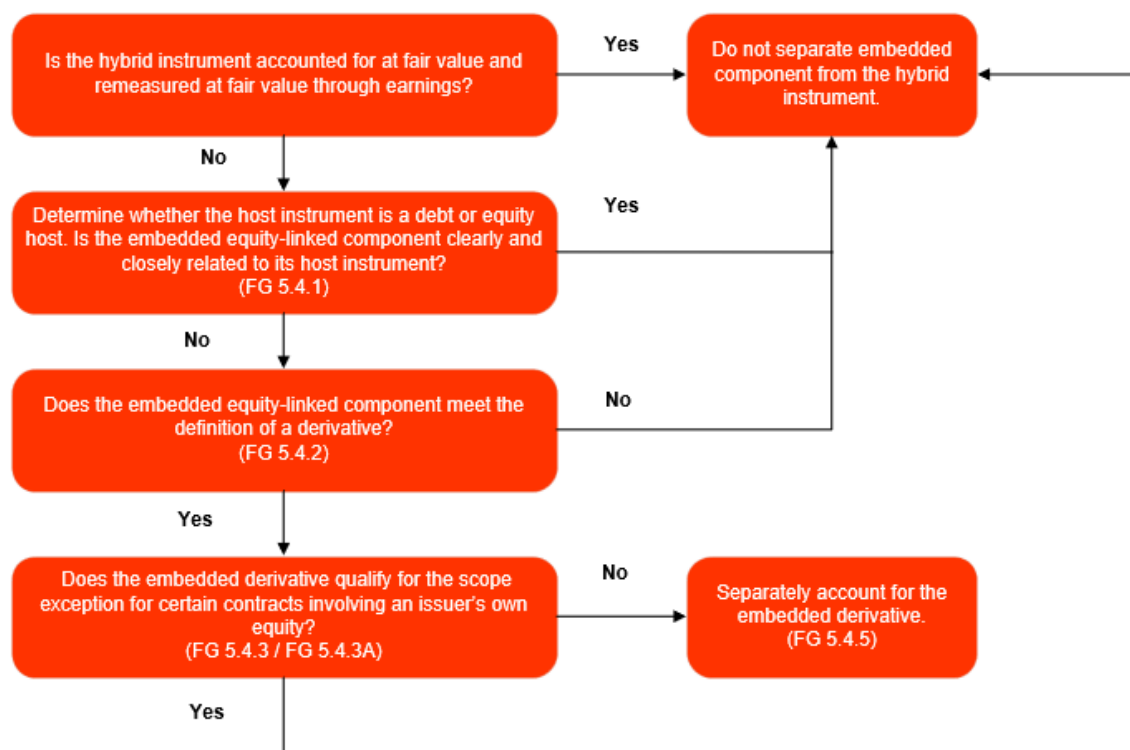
Is the hybrid instrument accounted for at fair value and remeasured at fair value through earnings?

Yes

Do not separate embedded component from the hybrid instrument.

No

Determine whether the host instrument is a debt or equity host. Is the embedded equity-linked component clearly and closely related to its host instrument? (FG 5.4.1)

Yes

No

Does the embedded equity-linked component meet the definition of a derivative? (FG 5.4.2)

No

Yes

Does the embedded derivative qualify for the scope exception for certain contracts involving an issuer's own equity? (FG 5.4.3 / FG 5.4.3A)

No

Separately account for the embedded derivative. (FG 5.4.5)

Yes